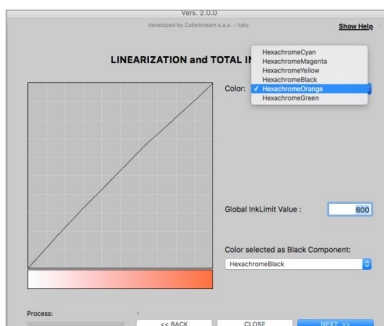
Vers. 2.0.0

developed by Colorstream s.a.s. - Italy

Show Help

LINEARIZATION and TOTAL I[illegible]

Color:

HexachromeCyan
HexachromeMagenta
HexachromeYellow
HexachromeBlack
✓ HexachromeOrange
HexachromeGreen

Global InkLimit Value :

600

Color selected as Black Component:

HexachromeBlack

Process:

<< BACK

CLOSE

NEXT >>